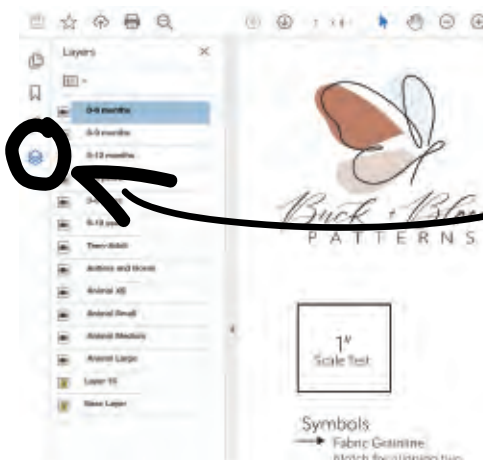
Layers

0-3 months
0-6 months
0-12 months
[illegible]
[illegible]
6-12 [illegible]
Teen Adult
Anime and Icons
Animal XS
Animal Small
Animal Medium
Animal Large
Layer 10
New Layer

Buck + Bloom
PATTERNS

1"
Scale Test

Symbols
Fabric Grainline
Match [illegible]